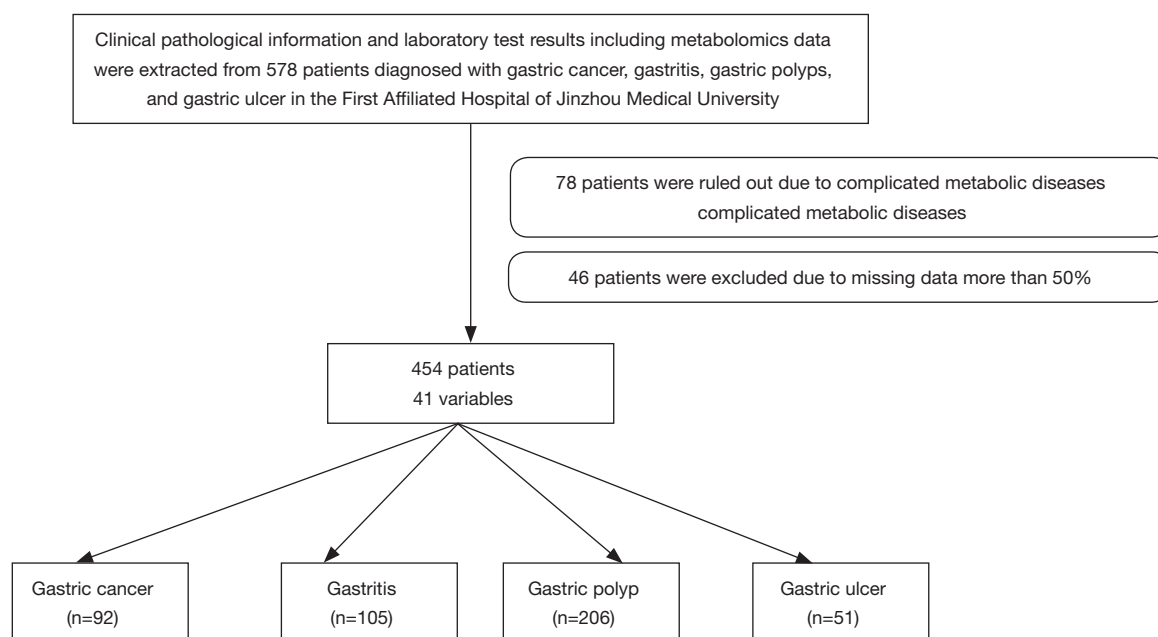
Clinical pathological information and laboratory test results including metabolomics data were extracted from 578 patients diagnosed with gastric cancer, gastritis, gastric polyps, and gastric ulcer in the First Affiliated Hospital of Jinzhou Medical University

78 patients were ruled out due to complicated metabolic diseases complicated metabolic diseases

46 patients were excluded due to missing data more than 50%

454 patients
41 variables

Gastric cancer
(n=92)

Gastritis
(n=105)

Gastric polyp
(n=206)

Gastric ulcer
(n=51)